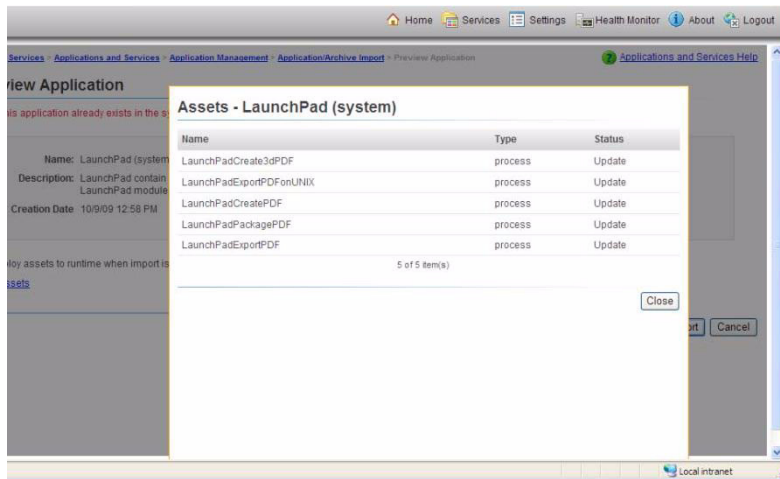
Home Services Settings Health Monitor About Logout

Services > Applications and Services > Application Management > Application/Archive Import > Preview Application

Applications and Services Help

view Application

his application already exists in the s

Name: LaunchPad (system

Description: LaunchPad contain LaunchPad module

Creation Date 10/9/09 12:58 PM

loy assets to runtime when import is

ssets

Assets - LaunchPad (system)

| Name | Type | Status |
|---|---|---|
| LaunchPadCreate3dPDF | process | Update |
| LaunchPadExportPDFonUNIX | process | Update |
| LaunchPadCreatePDF | process | Update |
| LaunchPadPackagePDF | process | Update |
| LaunchPadExportPDF | process | Update |

5 of 5 item(s)

Close

rt Cancel

Local intranet